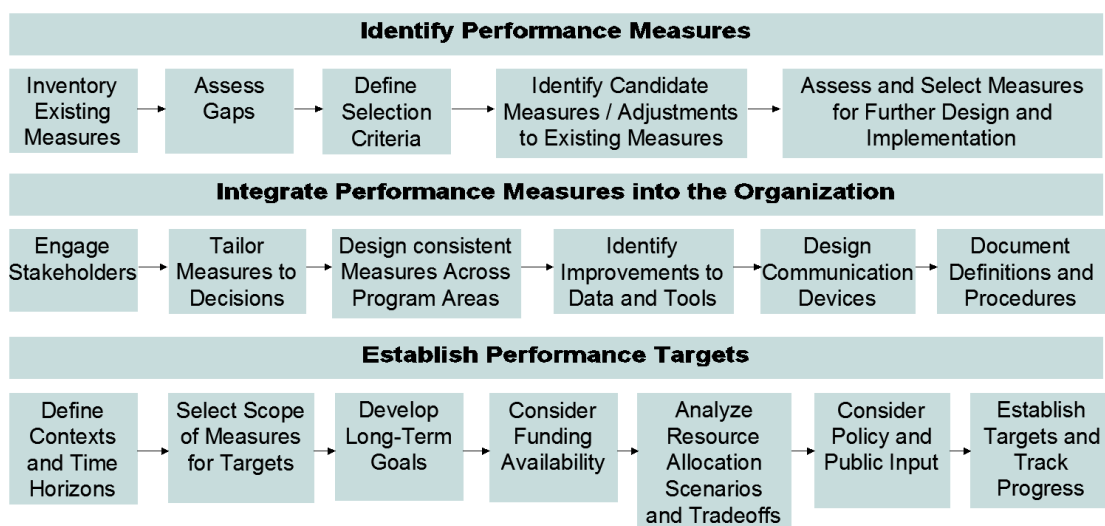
Identify Performance Measures

Inventory Existing Measures

Assess Gaps

Define Selection Criteria

Identify Candidate Measures / Adjustments to Existing Measures

Assess and Select Measures for Further Design and Implementation

Integrate Performance Measures into the Organization

Engage Stakeholders

Tailor Measures to Decisions

Design consistent Measures Across Program Areas

Identify Improvements to Data and Tools

Design Communication Devices

Document Definitions and Procedures

Establish Performance Targets

Define Contexts and Time Horizons

Select Scope of Measures for Targets

Develop Long-Term Goals

Consider Funding Availability

Analyze Resource Allocation Scenarios and Tradeoffs

Consider Policy and Public Input

Establish Targets and Track Progress